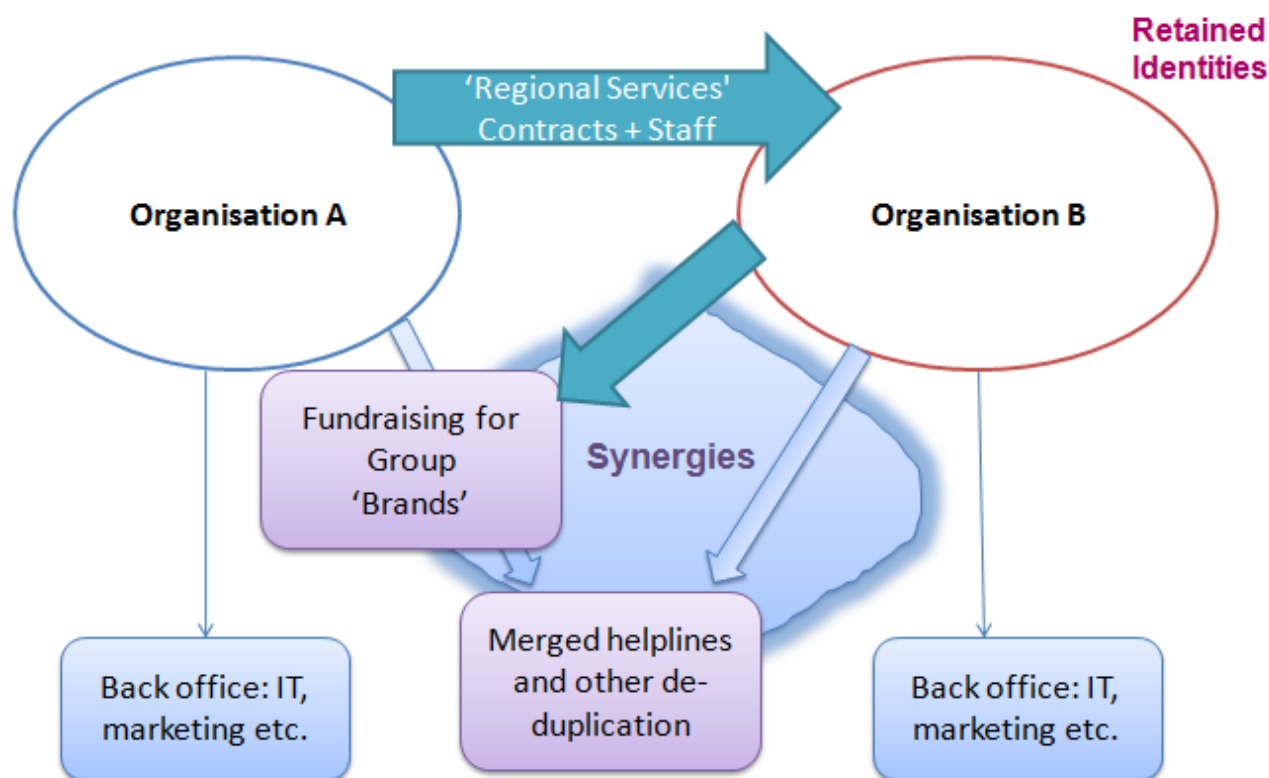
Retained Identities

'Regional Services' Contracts + Staff

Organisation A

Organisation B

Fundraising for Group 'Brands'

Synergies

Merged helplines and other de-duplication

Back office: IT, marketing etc.

Back office: IT, marketing etc.